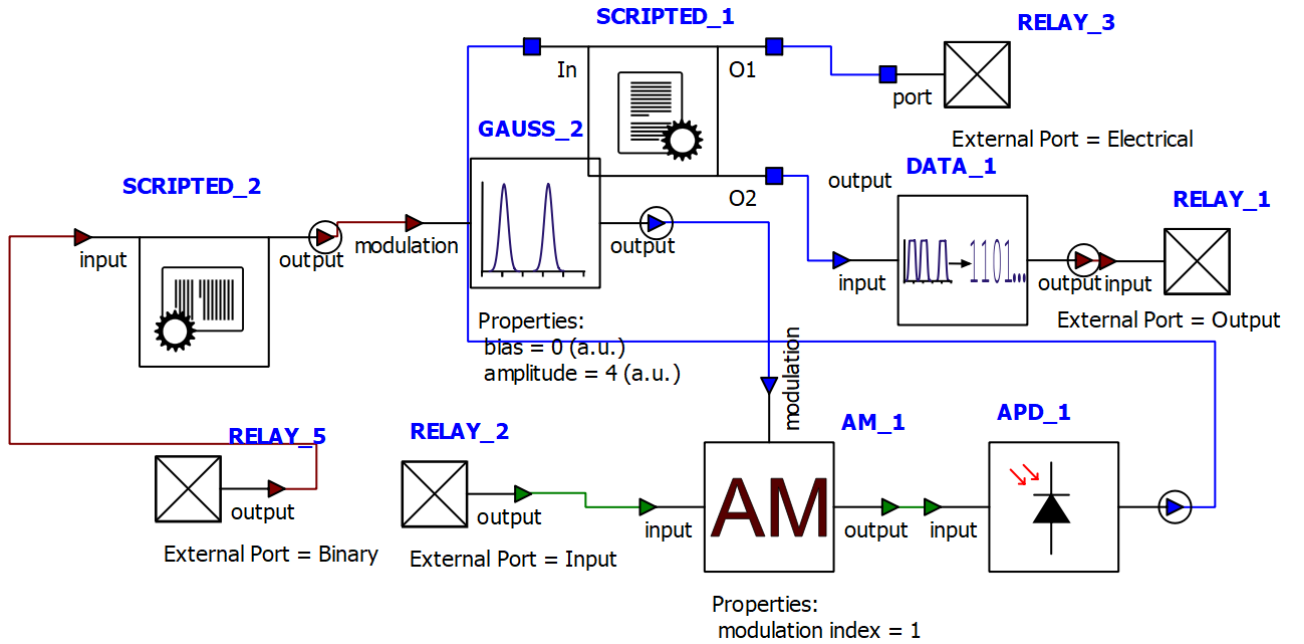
SCRIPTED_1

RELAY_3

In

O1

port

GAUSS_2

External Port = Electrical

output

DATA_1

O2

SCRIPTED_2

RELAY_1

input

output

modulation

output

input

1101...

output

input

External Port = Output

Properties:
bias = 0 (a.u.)
amplitude = 4 (a.u.)

modulation

AM_1

APD_1

RELAY_5

RELAY_2

AM

output

output

input

output

input

External Port = Binary

External Port = Input

Properties:
modulation index = 1